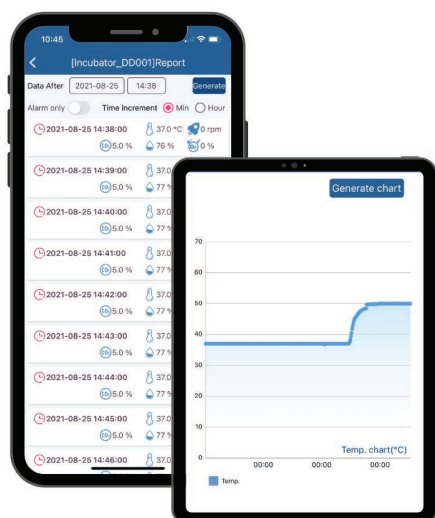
10:45

[Incubator_DD001]Report

Data After 2021-08-25 14:38 Generate

Alarm only Time Increment Min Hour

2021-08-25 14:38:00 37.0 °C 0 rpm
CO2 5.0 % 76 % 0 %

2021-08-25 14:39:00 37.0
CO2 5.0 % 77 %

2021-08-25 14:40:00 37.0
CO2 5.0 % 77 %

2021-08-25 14:41:00 37.0
CO2 5.0 % 77 %

2021-08-25 14:42:00 37.0
CO2 5.0 % 77 %

2021-08-25 14:43:00 37.0
CO2 5.0 % 77 %

2021-08-25 14:44:00 37.0
CO2 5.0 % 77 %

2021-08-25 14:45:00 37.0
CO2 5.0 % 77 %

2021-08-25 14:46:00 37.0

Generate chart

70
60
50
40
30
20
10
0

Temp. chart(°C)

00:00 00:00 00:00

Temp.